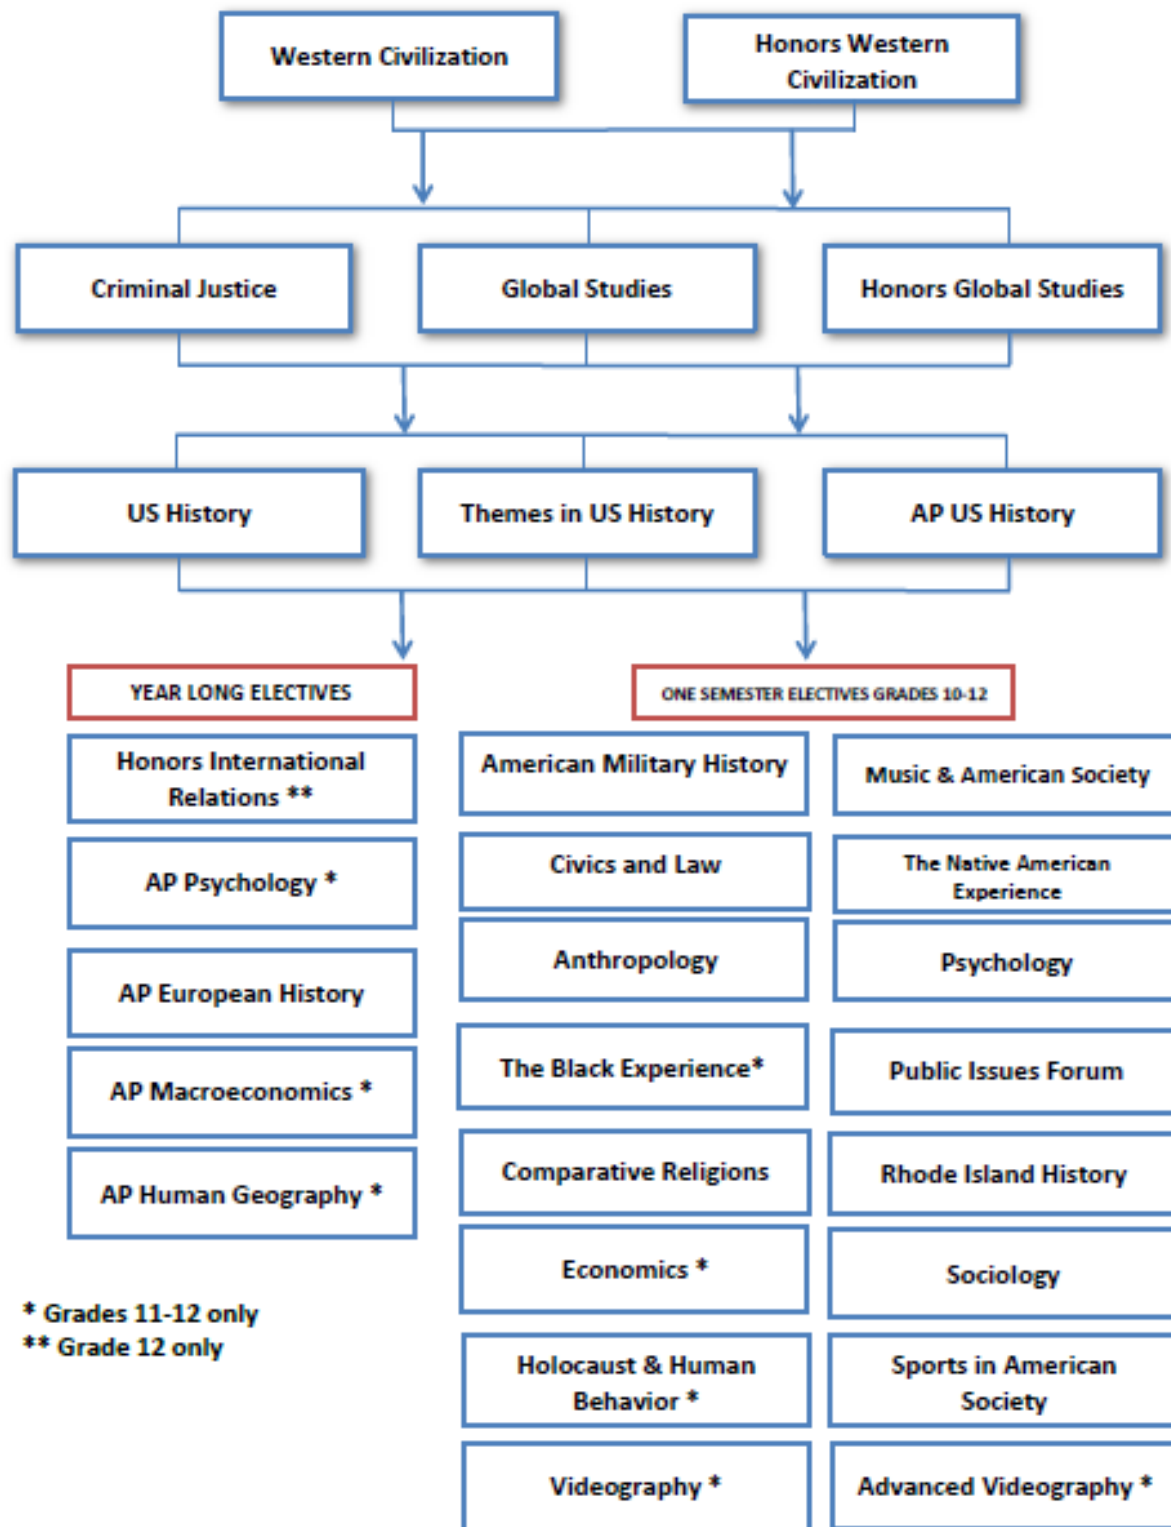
Western Civilization

Honors Western Civilization

Criminal Justice

Global Studies

Honors Global Studies

US History

Themes in US History

AP US History

YEAR LONG ELECTIVES

Honors International Relations **

AP Psychology *

AP European History

AP Macroeconomics *

AP Human Geography *

* Grades 11-12 only
** Grade 12 only

ONE SEMESTER ELECTIVES GRADES 10-12

American Military History

Music & American Society

Civics and Law

The Native American Experience

Anthropology

Psychology

The Black Experience*

Public Issues Forum

Comparative Religions

Rhode Island History

Economics *

Sociology

Holocaust & Human Behavior *

Sports in American Society

Videography *

Advanced Videography *